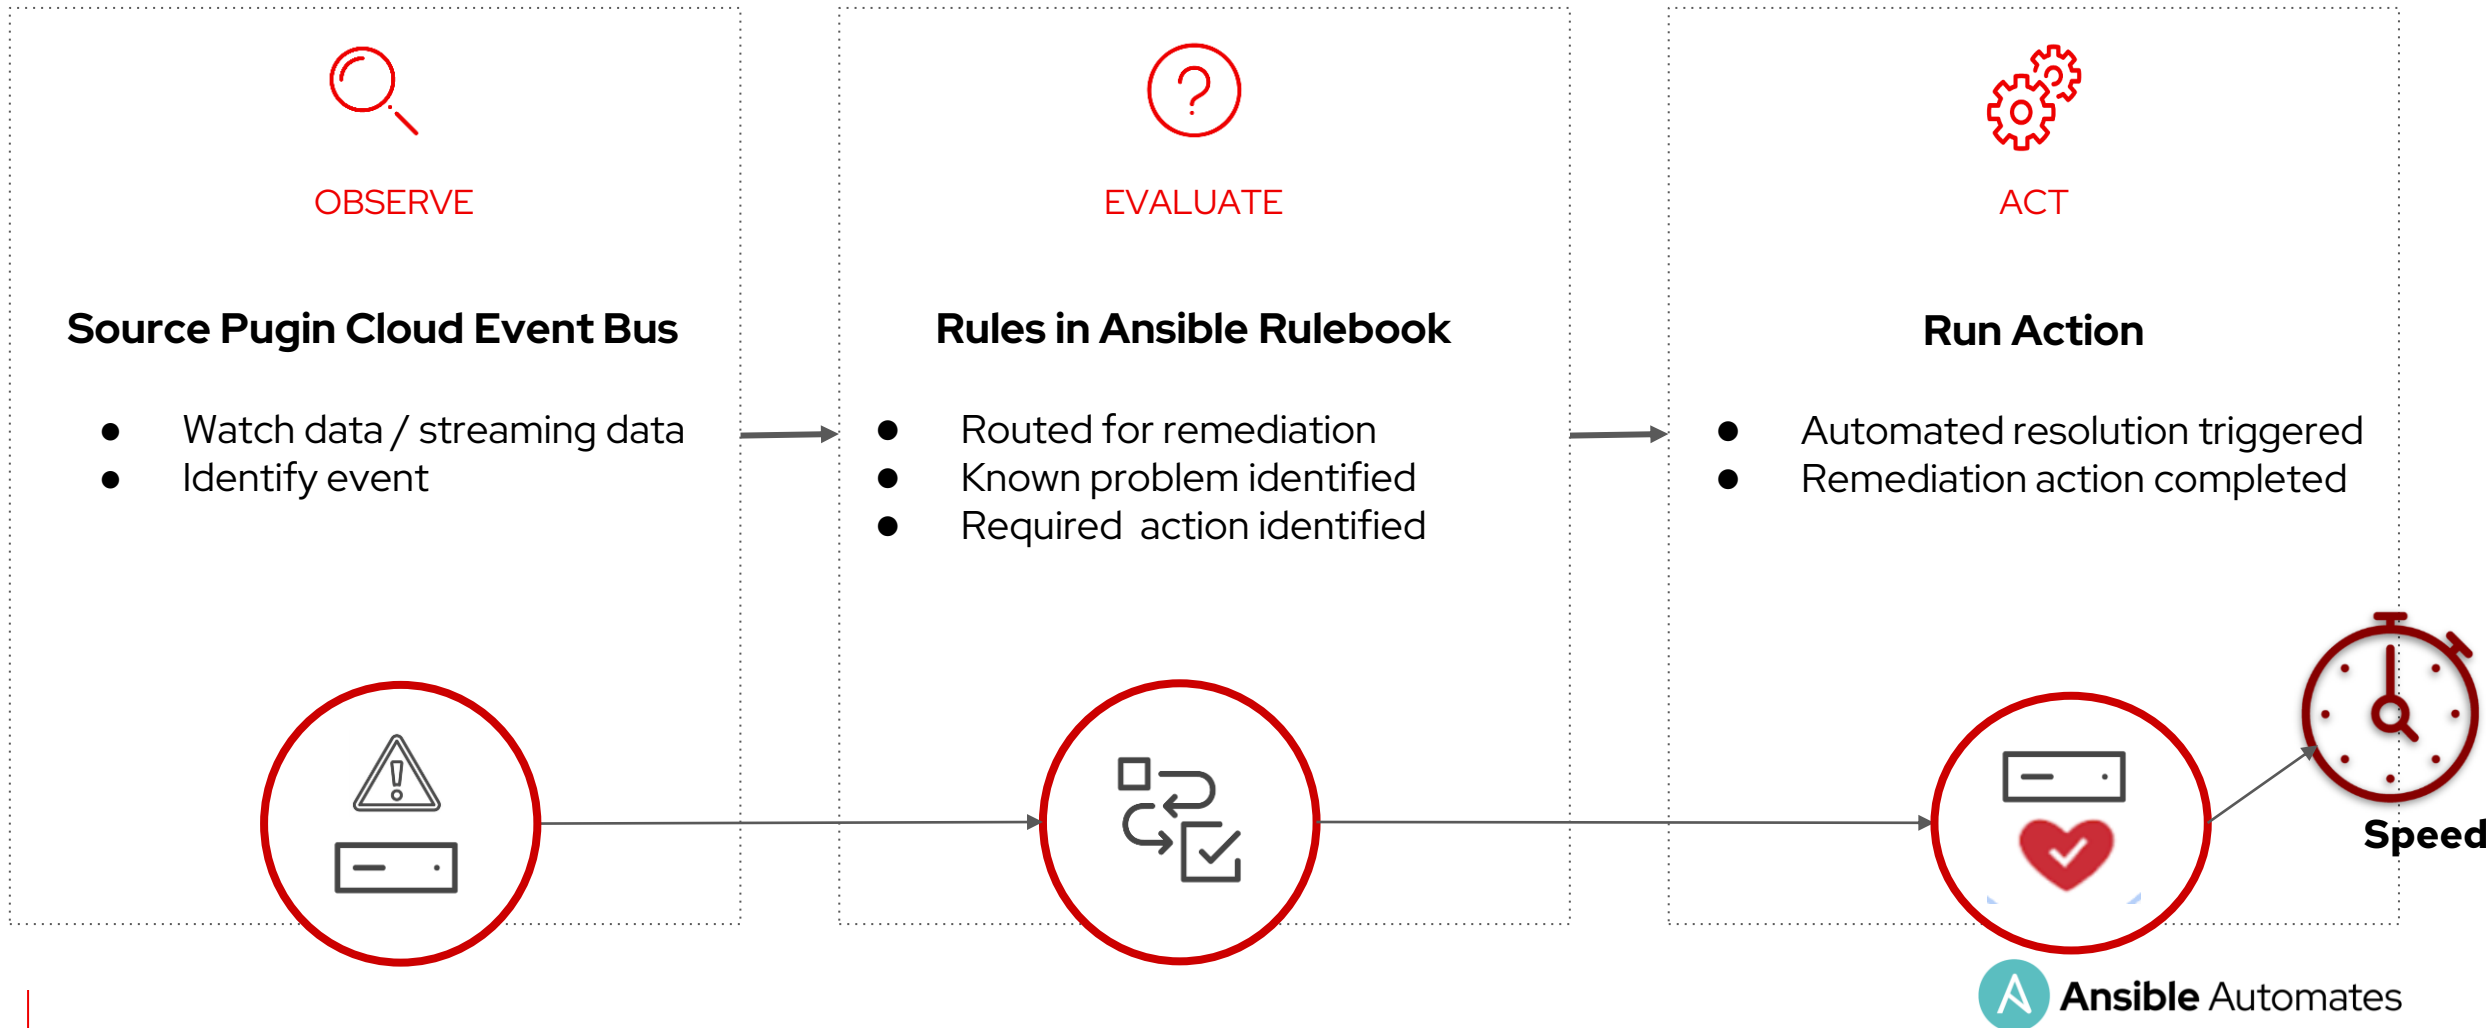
OBSERVE

Source Pugin Cloud Event Bus

- Watch data / streaming data
- Identify event

EVALUATE

Rules in Ansible Rulebook

- Routed for remediation
- Known problem identified
- Required  action identified

ACT

Run Action

- Automated resolution triggered
- Remediation action completed

Speed

Ansible Automates